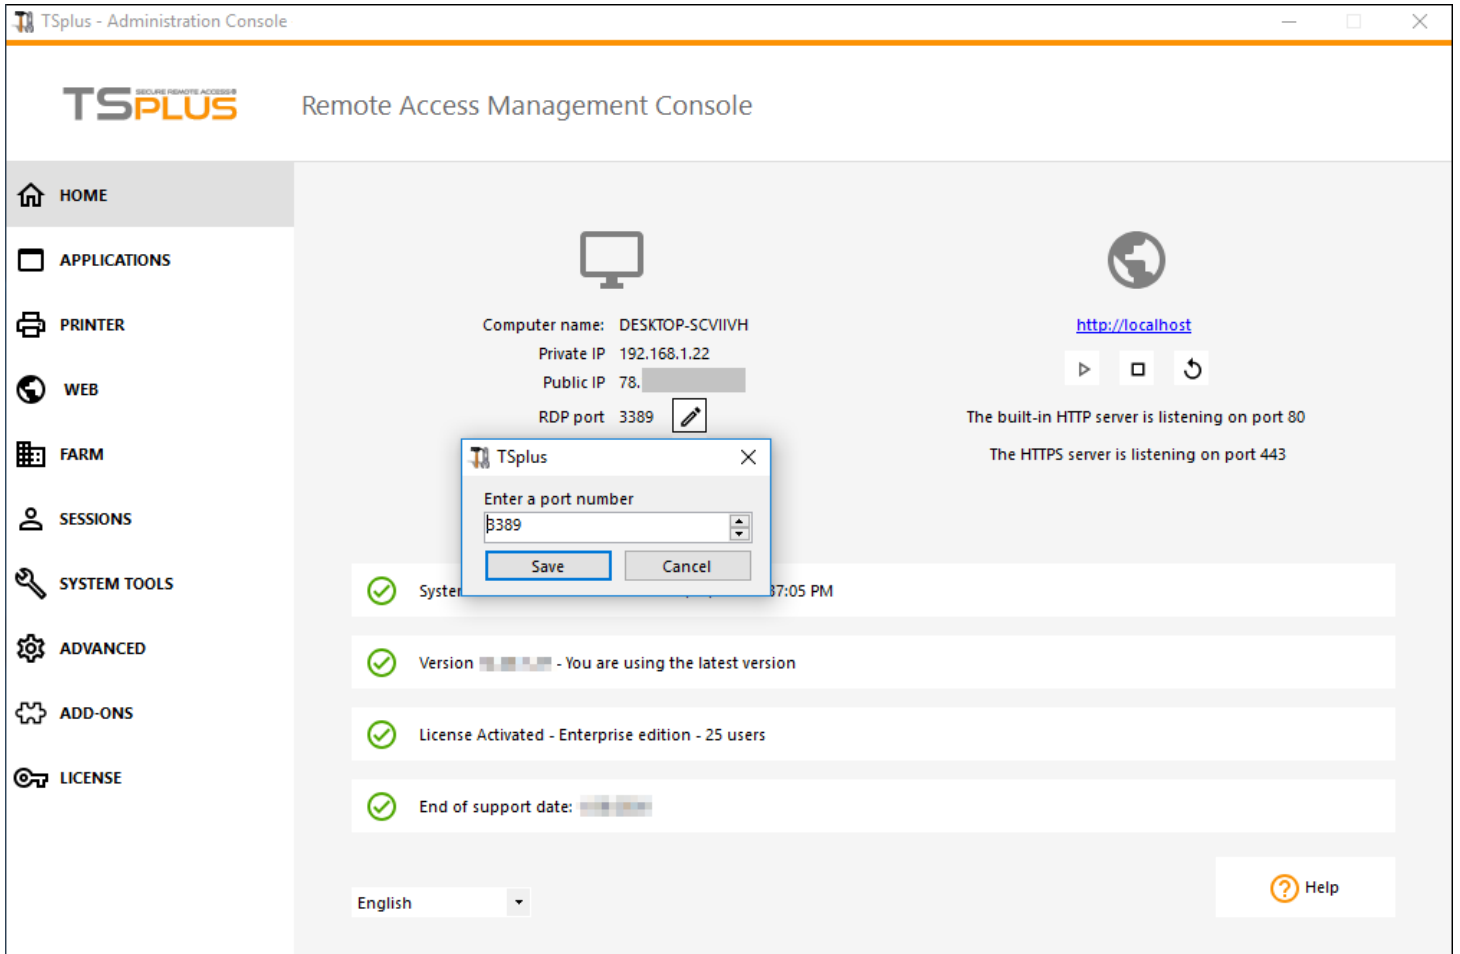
TSplus - Administration Console

TSPLUS SECURE REMOTE ACCESS

Remote Access Management Console

HOME

APPLICATIONS

PRINTER

WEB

FARM

SESSIONS

SYSTEM TOOLS

ADVANCED

ADD-ONS

LICENSE

Computer name: DESKTOP-SCVIIVH

Private IP 192.168.1.22

Public IP 78.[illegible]

RDP port 3389

http://localhost

The built-in HTTP server is listening on port 80

The HTTPS server is listening on port 443

TSplus

Enter a port number

3389

Save

Cancel

Syste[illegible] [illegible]37:05 PM

Version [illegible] - You are using the latest version

License Activated - Enterprise edition - 25 users

End of support date: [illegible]

English

Help